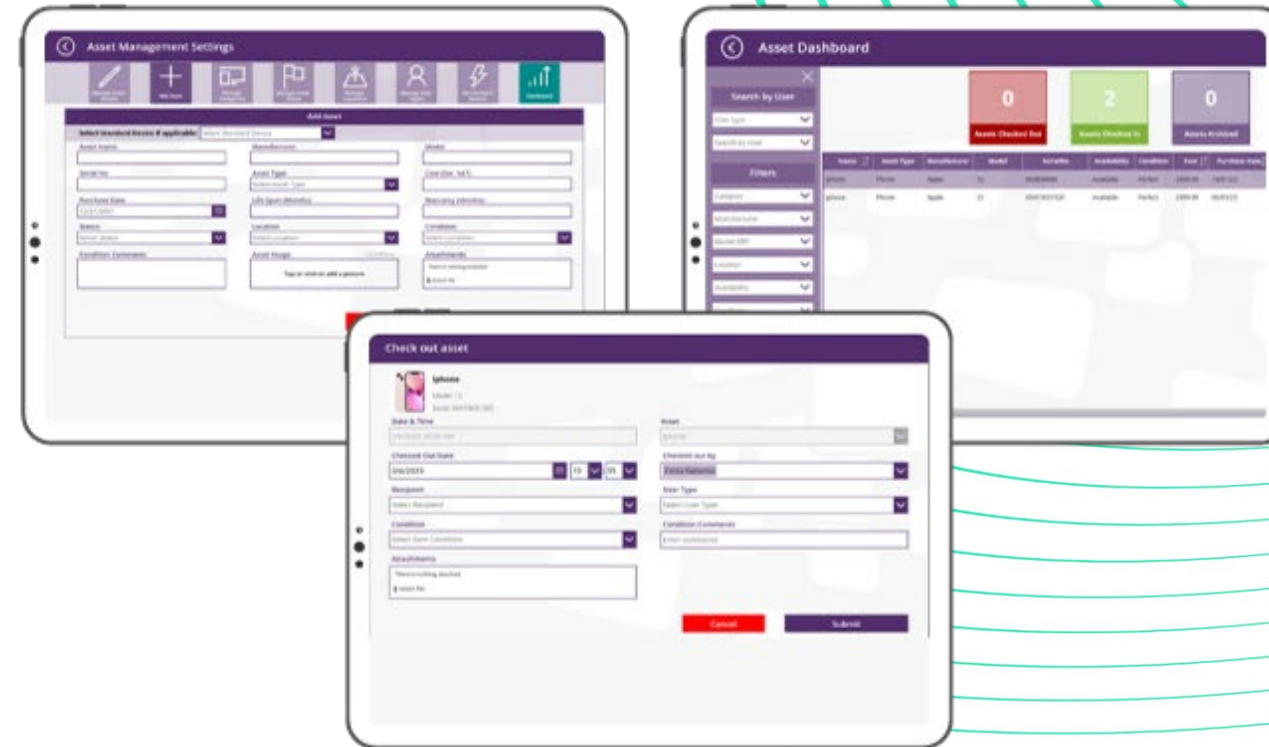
Asset Management Settings

Add Asset

Select Standard Device if applicable: Select Standard Device

Asset Name

Manufacturer

Model

Serial No

Asset Type

Select Asset Type

Purchase Date

Life (years)

Status

Select status

Location

Select Location

Condition

Select Condition

Condition Comments

Asset Image

Tap or click to add a picture

Attachments

Attach file

Asset Dashboard

Search by User

Filters

Category

Manufacturer

Location

Availability

0

Assets Checked Out

2

Assets Checked In

0

Assets Archived

| Name | Asset Type | Manufacturer | Model | Serial No | Availability | Condition | Cost | Purchase Date |
|---|---|---|---|---|---|---|---|---|
| iphone | Phone | Apple | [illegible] | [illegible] | Available | Perfect | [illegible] | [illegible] |
| iphone | Phone | Apple | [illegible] | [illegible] | Available | Perfect | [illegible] | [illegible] |

Check out asset

iphone

Model: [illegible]

Serial: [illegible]

Date & Time

Asset

Checkout Out Date

3/6/2023

10

55

Checked out by

Recipient

Select Recipient

User Type

Select User Type

Condition

Select Item Condition

Condition Comments

Enter comments

Attachments

There is nothing attached

Attach file

Cancel

Submit